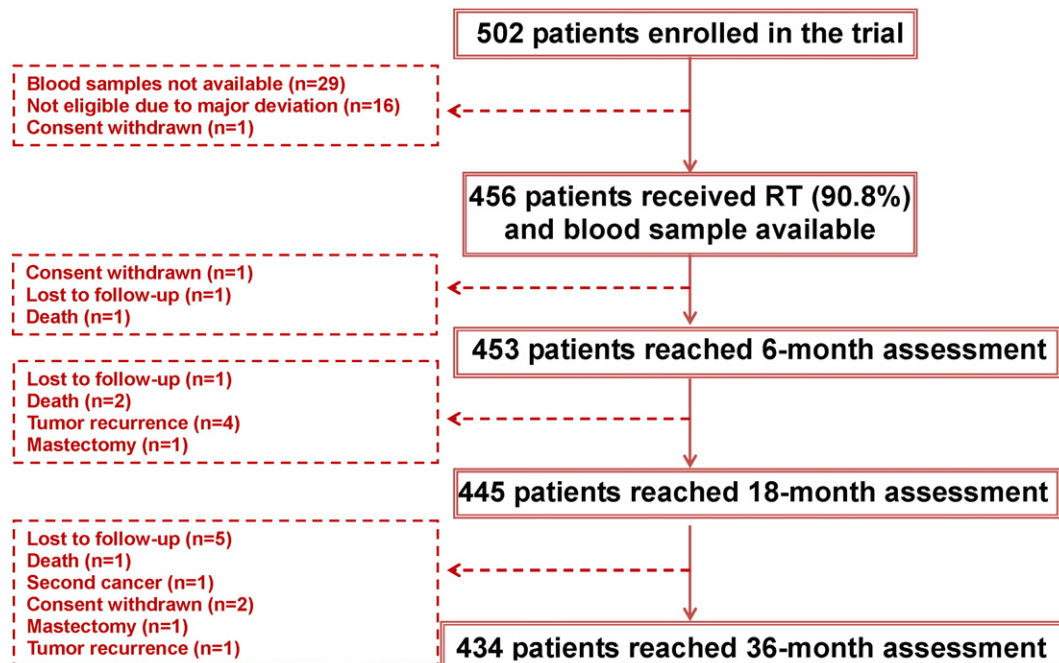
502 patients enrolled in the trial

Blood samples not available (n=29)
Not eligible due to major deviation (n=16)
Consent withdrawn (n=1)

456 patients received RT (90.8%) and blood sample available

Consent withdrawn (n=1)
Lost to follow-up (n=1)
Death (n=1)

453 patients reached 6-month assessment

Lost to follow-up (n=1)
Death (n=2)
Tumor recurrence (n=4)
Mastectomy (n=1)

445 patients reached 18-month assessment

Lost to follow-up (n=5)
Death (n=1)
Second cancer (n=1)
Consent withdrawn (n=2)
Mastectomy (n=1)
Tumor recurrence (n=1)

434 patients reached 36-month assessment